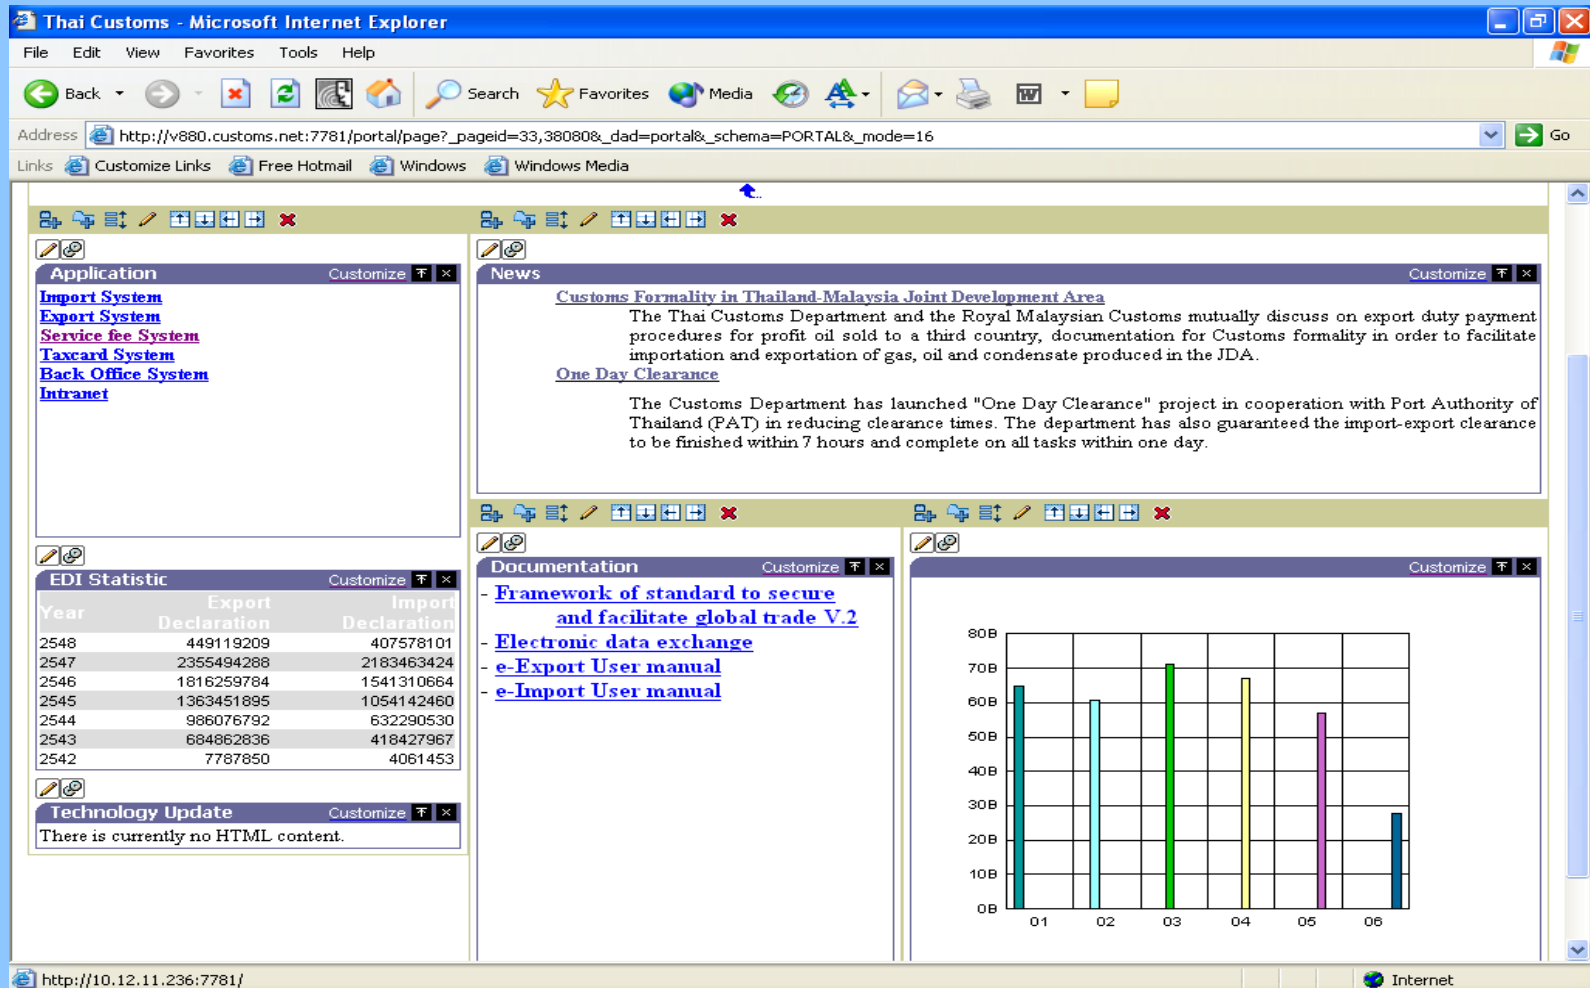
Thai Customs - Microsoft Internet Explorer

File Edit View Favorites Tools Help

Back Search Favorites Media

Address http://v880.customs.net:7781/portal/page?_pageid=33,38080&_dad=portal&_schema=PORTAL&_mode=16 Go

Links Customize Links Free Hotmail Windows Windows Media

Application Customize

Import System
Export System
Service fee System
Taxcard System
Back Office System
Intranet

News Customize

Customs Formality in Thailand-Malaysia Joint Development Area

The Thai Customs Department and the Royal Malaysian Customs mutually discuss on export duty payment procedures for profit oil sold to a third country, documentation for Customs formality in order to facilitate importation and exportation of gas, oil and condensate produced in the JDA.

One Day Clearance

The Customs Department has launched "One Day Clearance" project in cooperation with Port Authority of Thailand (PAT) in reducing clearance times. The department has also guaranteed the import-export clearance to be finished within 7 hours and complete on all tasks within one day.

EDI Statistic Customize

| Year | Export Declaration | Import Declaration |
|---|---|---|
| 2548 | 449119209 | 407578101 |
| 2547 | 2355494288 | 2183463424 |
| 2546 | 1816259784 | 1541310664 |
| 2545 | 1363451895 | 1054142460 |
| 2544 | 986076792 | 632290530 |
| 2543 | 684862836 | 418427967 |
| 2542 | 7787850 | 4061453 |

Technology Update Customize

There is currently no HTML content.

Documentation Customize

- Framework of standard to secure and facilitate global trade V.2
- Electronic data exchange
- e-Export User manual
- e-Import User manual

Customize

80B
70B
60B
50B
40B
30B
20B
10B
0B
01 02 03 04 05 06

http://10.12.11.236:7781/

Internet